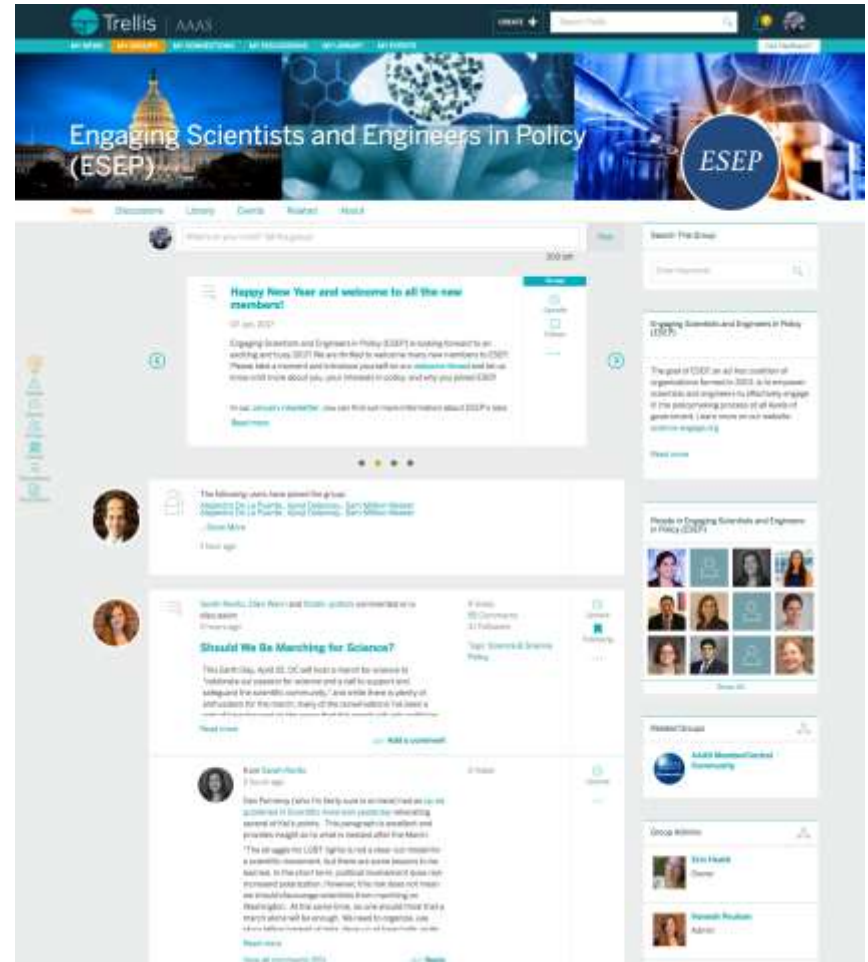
Trellis | AAAS

CREATE +

Search Trellis

MY NEWS  MY GROUPS  MY CONNECTIONS  MY DISCUSSIONS  MY LIBRARY  MY EVENTS

Give Feedback

Engaging Scientists and Engineers in Policy (ESEP)

ESEP

Home  Discussions  Library  Events  Roster  About

What's on your mind? Tell the group

Post

Happy New Year and welcome to all the new members!

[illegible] Jan 2017

Engaging Scientists and Engineers in Policy (ESEP) is looking forward to an exciting and busy 2017! We are thrilled to welcome many new members to ESEP! Please take a moment and introduce yourself on our welcome thread and let us know a bit more about you, your interests in policy, and why you joined ESEP!

In our January newsletter, you can find out more information about ESEP's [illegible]

Read more

Search This Group

Enter keywords

Engaging Scientists and Engineers in Policy (ESEP)

The goal of ESEP, an ad-hoc coalition of organizations formed in 2013, is to empower scientists and engineers to effectively engage in the policymaking process at all levels of government. Learn more on our website: science-engage.org

Read more

The following users have joined the group:
Alejandro De La Puente, Xunyi Delanoy, Sam Wilton-Weaver
...Show More

1 hour ago

People in Engaging Scientists and Engineers in Policy (ESEP)

Show All

Sarah Noelle, Clare Wenz and Dustin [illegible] commented on a discussion
17 hours ago

Should We Be Marching for Science?

This Earth Day, April 22, DC will host a march for science to "celebrate our passion for science and a call to support and safeguard the scientific community," and while there is plenty of enthusiasm for the march, many of the conversations I've seen a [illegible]

Read more

Add a comment

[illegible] Votes
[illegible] Comments
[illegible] Followers

Tags: Science & Science Policy

Upvote
Following

Related Groups

AAAS Maryland/Central Community

Kerr Sarah Noelle
2 hours ago

Dan Nemeroy (who I'm fairly sure is an iteral) had an op-ed published in Scientific American yesterday reiterating several of Kat's points. This paragraph is excellent and provides insight as to what is needed after the March:

"The struggle for LGBT rights is not a clear-cut model for a scientific movement, but there are some lessons to be learned. In the short term, political involvement does not increased polarization. However, this risk does not mean we should discourage scientists from marching on Washington... At the same time, no one should think that a march alone will be enough. We need to organize, use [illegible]

Read more

0 Votes

Upvote

Group Admins

Erin Heath
Owner

Hannah Poulson
Admin

View all comments (20)

Reply